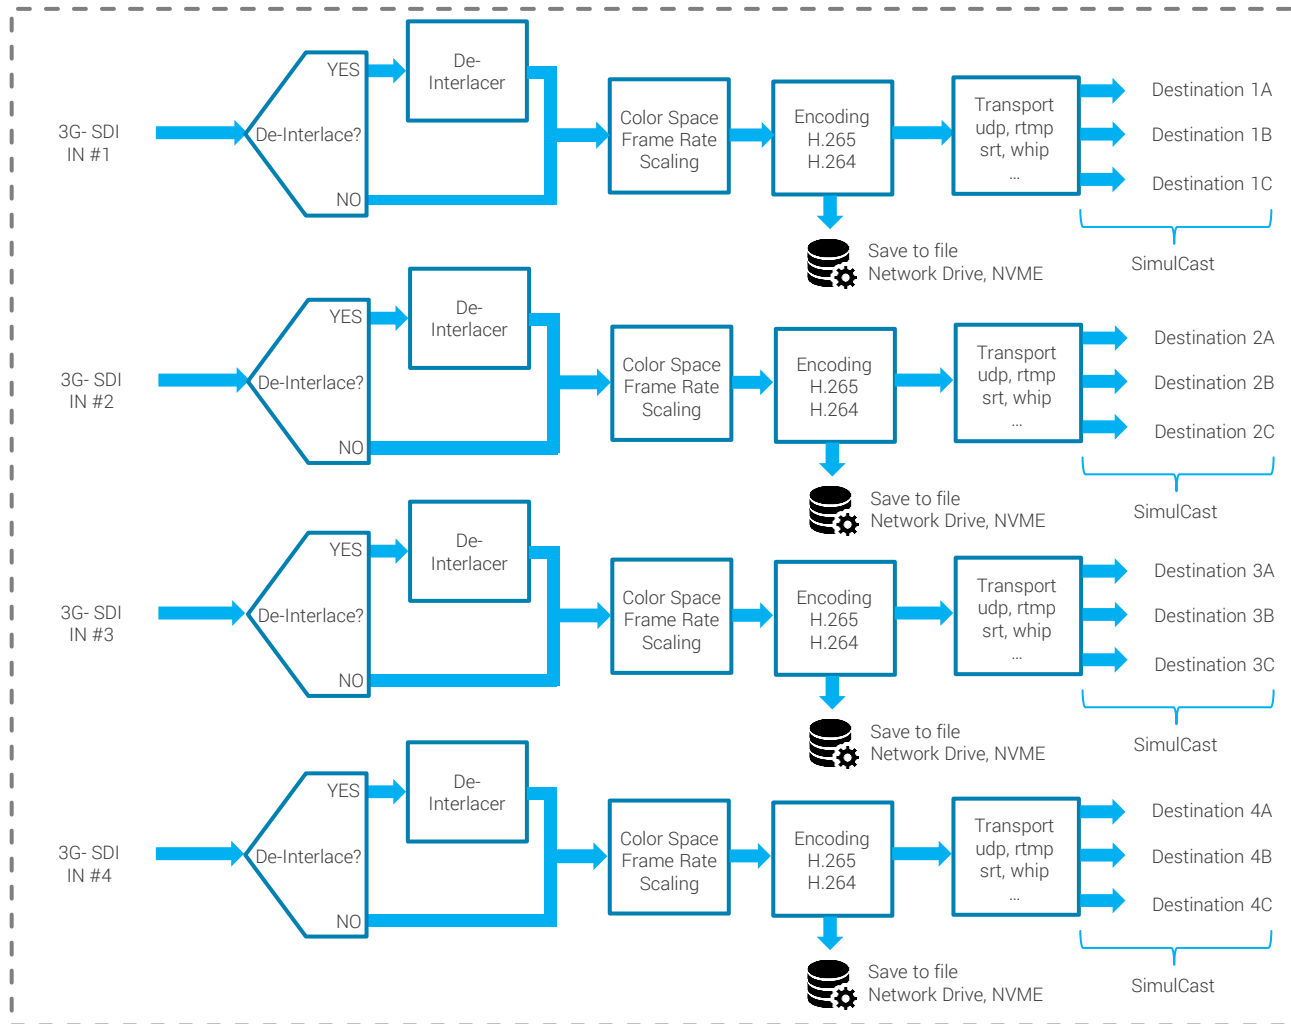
3G- SDI
IN #1

YES
De-Interlace?
NO

De-Interlacer

Color Space
Frame Rate
Scaling

Encoding
H.265
H.264

Transport
udp, rtmp
srt, whip
...

Destination 1A
Destination 1B
Destination 1C

SimulCast

Save to file
Network Drive, NVME

3G- SDI
IN #2

YES
De-Interlace?
NO

De-Interlacer

Color Space
Frame Rate
Scaling

Encoding
H.265
H.264

Transport
udp, rtmp
srt, whip
...

Destination 2A
Destination 2B
Destination 2C

SimulCast

Save to file
Network Drive, NVME

3G- SDI
IN #3

YES
De-Interlace?
NO

De-Interlacer

Color Space
Frame Rate
Scaling

Encoding
H.265
H.264

Transport
udp, rtmp
srt, whip
...

Destination 3A
Destination 3B
Destination 3C

SimulCast

Save to file
Network Drive, NVME

3G- SDI
IN #4

YES
De-Interlace?
NO

De-Interlacer

Color Space
Frame Rate
Scaling

Encoding
H.265
H.264

Transport
udp, rtmp
srt, whip
...

Destination 4A
Destination 4B
Destination 4C

SimulCast

Save to file
Network Drive, NVME